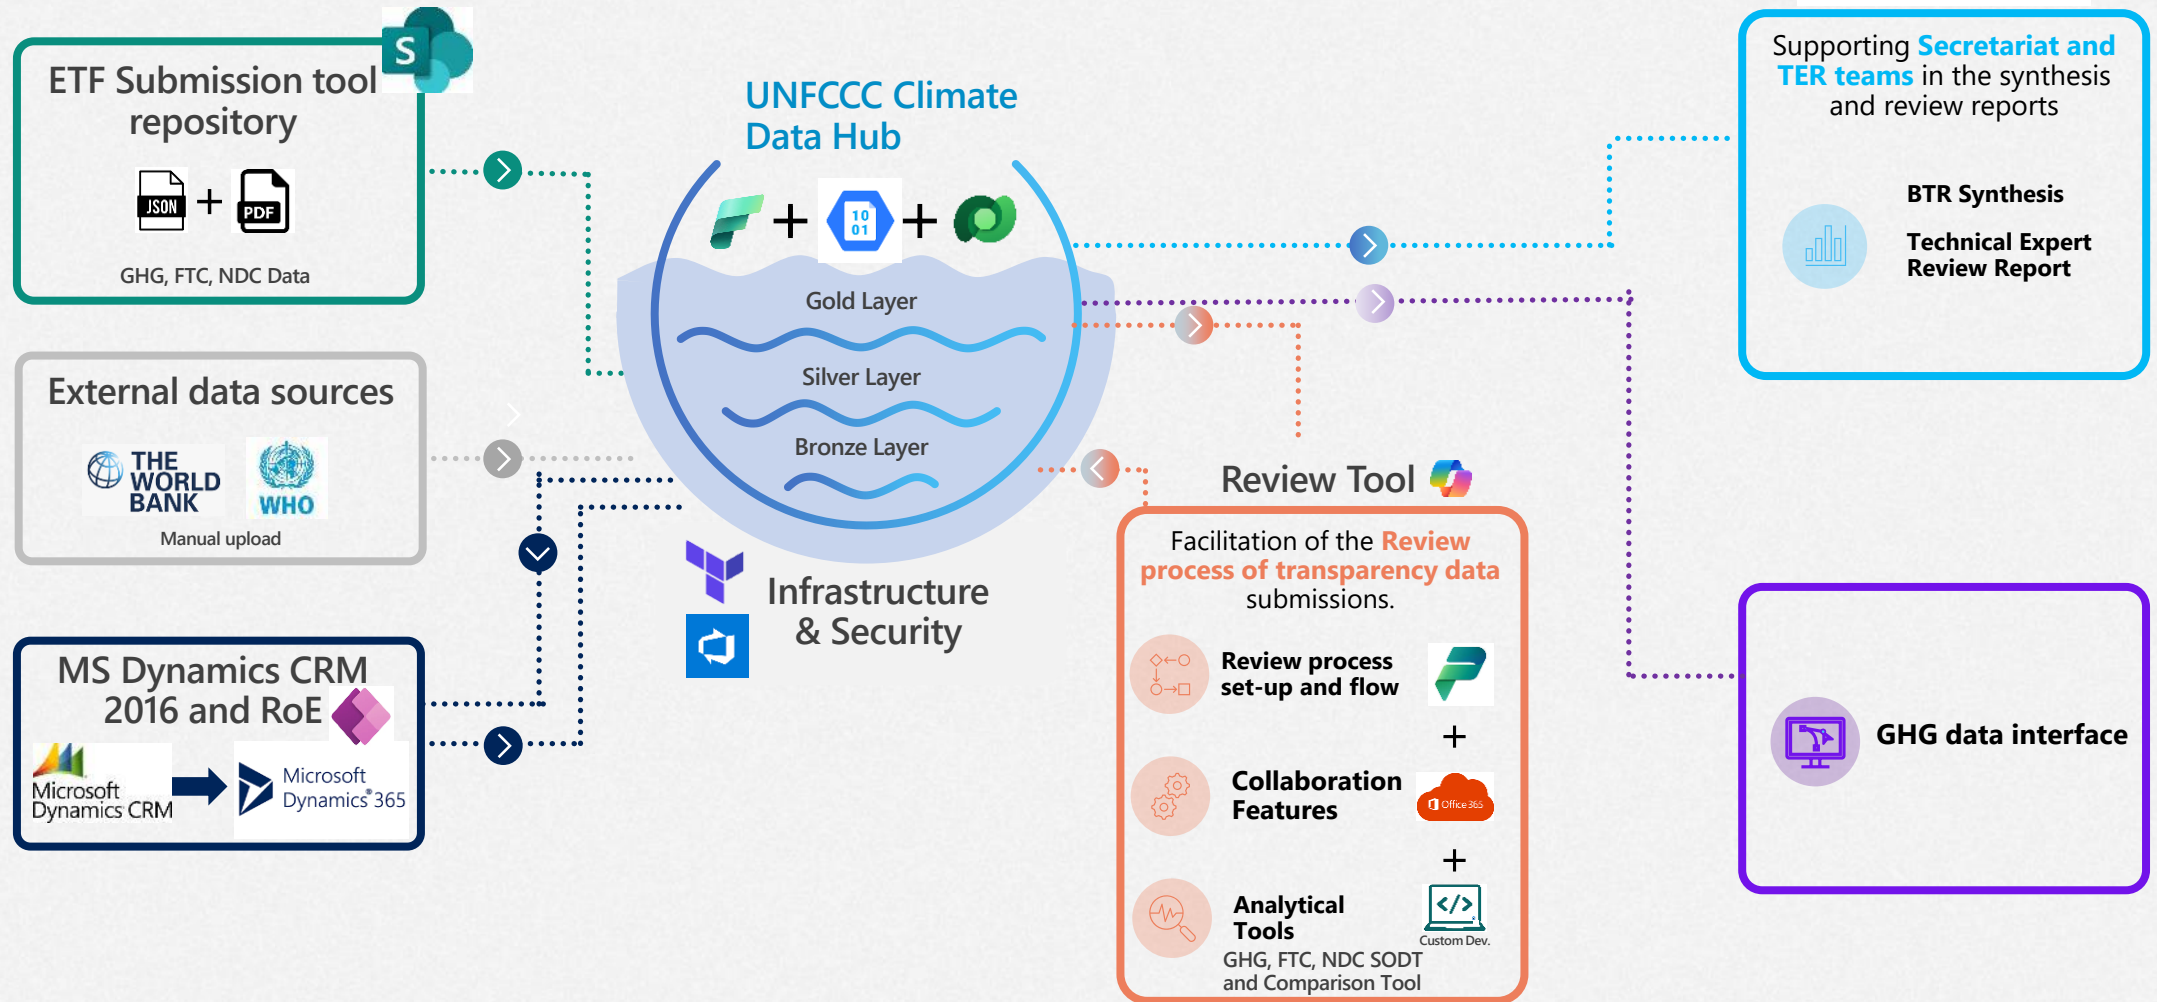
ETF Submission tool repository

JSON + PDF

GHG, FTC, NDC Data

External data sources

THE WORLD BANK

WHO

Manual upload

MS Dynamics CRM 2016 and RoE

Microsoft Dynamics CRM

Microsoft Dynamics 365

UNFCCC Climate Data Hub

10 01

Gold Layer

Silver Layer

Bronze Layer

Infrastructure & Security

Supporting Secretariat and TER teams in the synthesis and review reports

BTR Synthesis

Technical Expert Review Report

Review Tool

Facilitation of the Review process of transparency data submissions.

Review process set-up and flow

+

Collaboration Features

Office 365

+

Analytical Tools

Custom Dev.

GHG, FTC, NDC SODT and Comparison Tool

GHG data interface